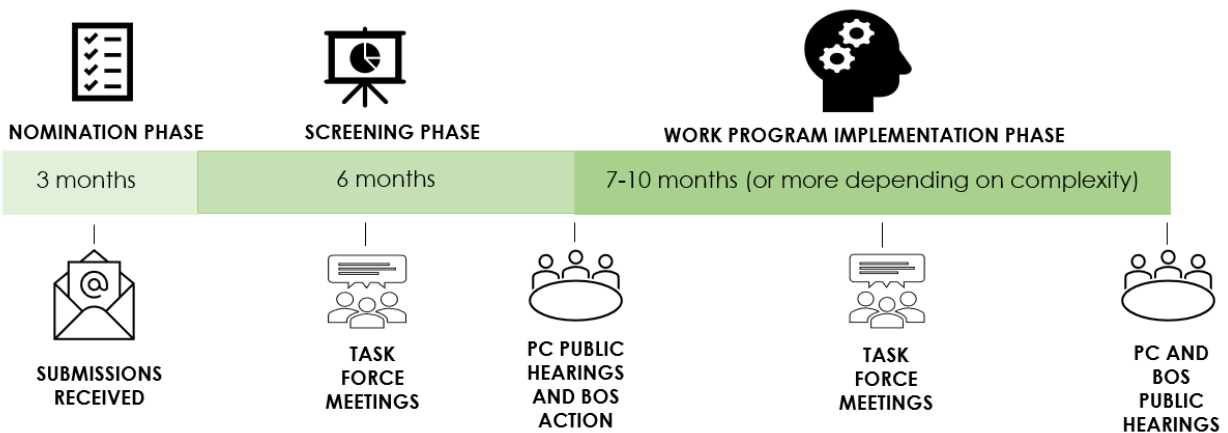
NOMINATION PHASE

SCREENING PHASE

WORK PROGRAM IMPLEMENTATION PHASE

3 months

6 months

7-10 months (or more depending on complexity)

SUBMISSIONS RECEIVED

TASK FORCE MEETINGS

PC PUBLIC HEARINGS AND BOS ACTION

TASK FORCE MEETINGS

PC AND BOS PUBLIC HEARINGS